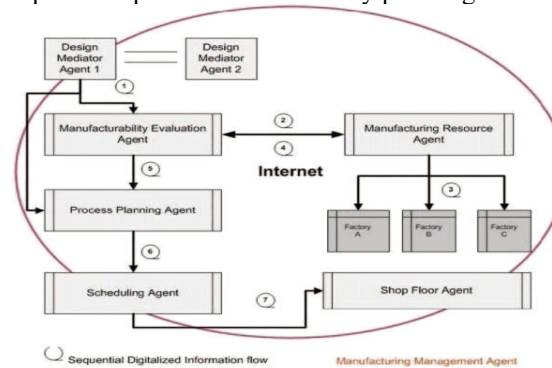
Design Mediator Agent 1

Design Mediator Agent 2

1

Manufacturability Evaluation Agent

2

4

Manufacturing Resource Agent

5

Internet

3

Process Planning Agent

Factory A

Factory B

Factory C

6

Scheduling Agent

7

Shop Floor Agent

Sequential Digitalized Information flow

Manufacturing Management Agent